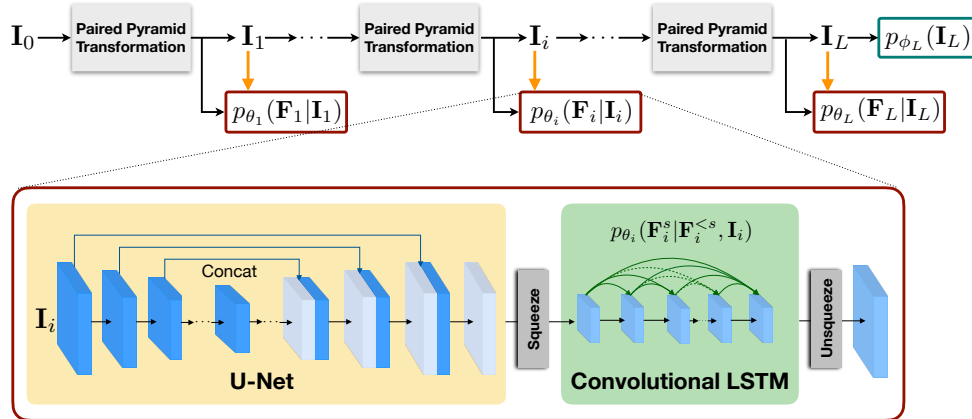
$\mathbf{I}_0$ Paired Pyramid Transformation $\mathbf{I}_1$ Paired Pyramid Transformation $\mathbf{I}_i$ Paired Pyramid Transformation $\mathbf{I}_L$ $p_{\phi_L}(\mathbf{I}_L)$

$p_{\theta_1}(\mathbf{F}_1|\mathbf{I}_1)$ $p_{\theta_i}(\mathbf{F}_i|\mathbf{I}_i)$ $p_{\theta_L}(\mathbf{F}_L|\mathbf{I}_L)$

$\mathbf{I}_i$

Concat

U-Net

Squeeze

$p_{\theta_i}(\mathbf{F}_i^s|\mathbf{F}_i^{<s}, \mathbf{I}_i)$

Convolutional LSTM

Unsqueeze